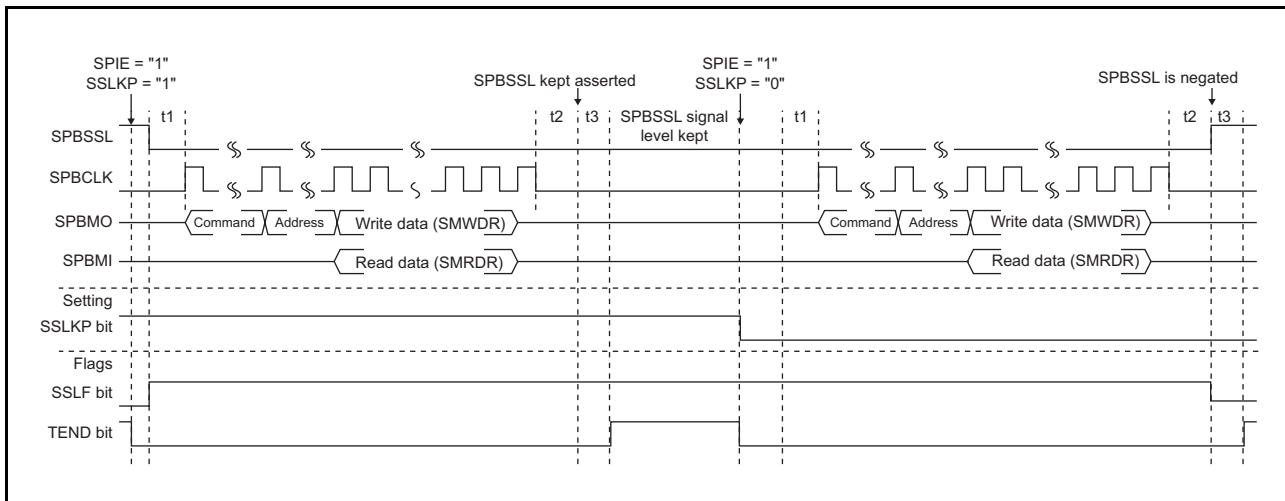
SPIE = "1"
SSLKP = "1"

SPBSSL kept asserted

SPIE = "1"
SSLKP = "0"

SPBSSL is negated

t1

t2 t3

SPBSSL signal level kept

t1

t2 t3

SPBSSL

SPBCLK

SPBMO

Command Address Write data (SMWDR)

Command Address Write data (SMWDR)

SPBMI

Read data (SMRDR)

Read data (SMRDR)

Setting

SSLKP bit

Flags

SSLF bit

TEND bit